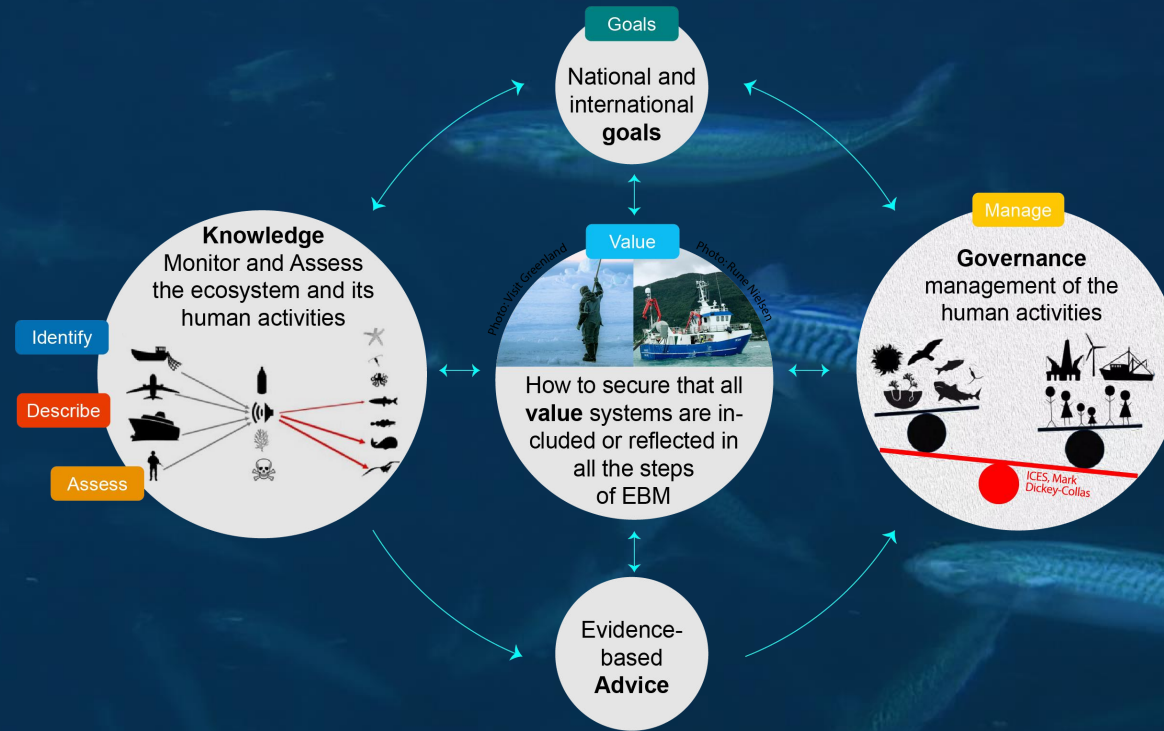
Goals

National and international **goals**

Knowledge
Monitor and Assess the ecosystem and its human activities

Identify

Describe

Assess

Value

Photo: Visit Greenland

Photo: Rune Nielsen

How to secure that all **value** systems are included or reflected in all the steps of EBM

Manage

**Governance**
management of the human activities

ICES, Mark Dickey-Collas

Evidence-based **Advice**